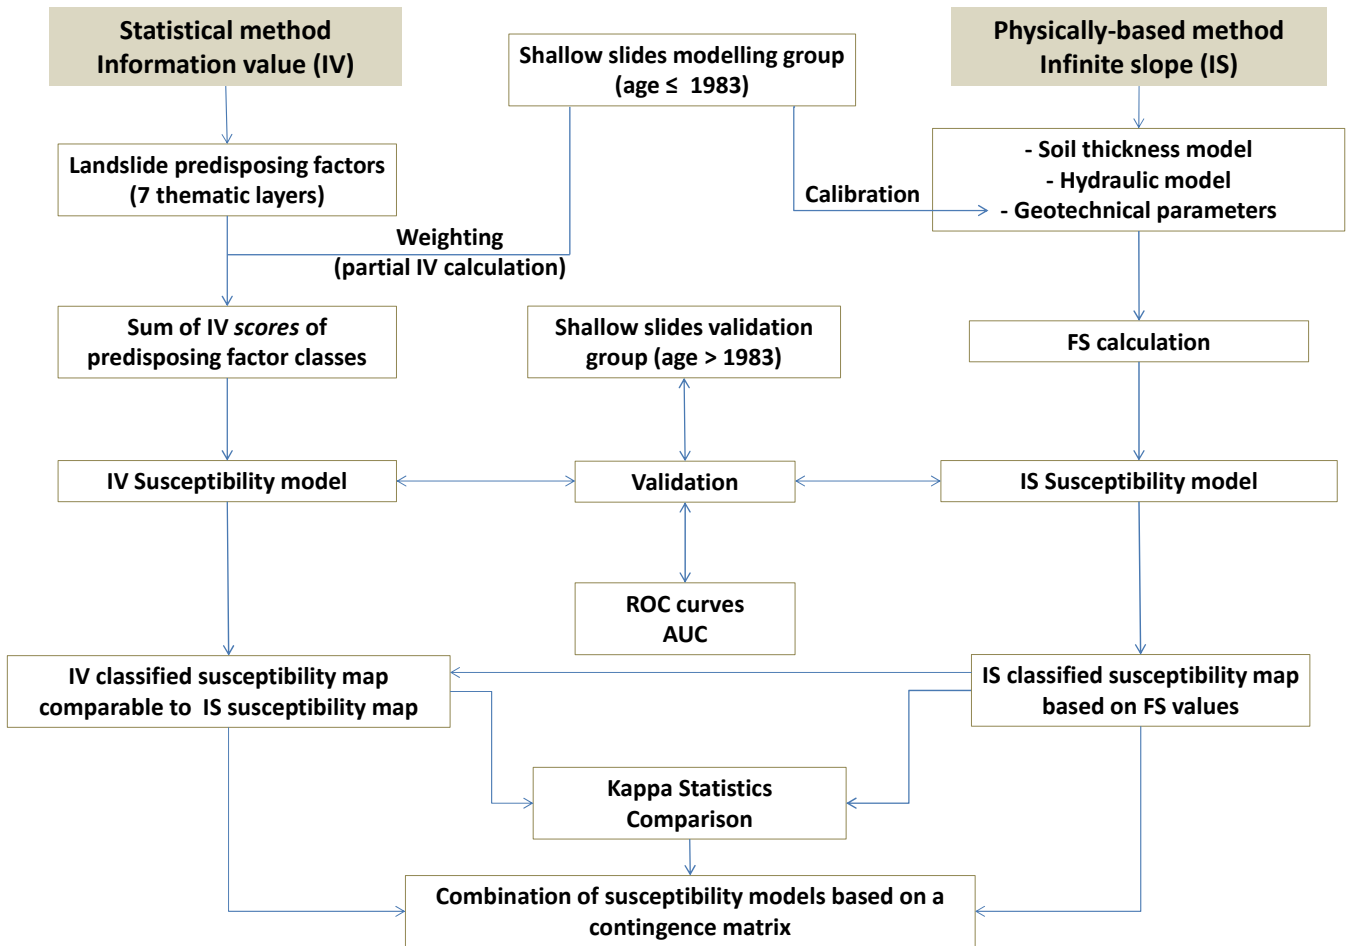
Statistical method
Information value (IV)

Shallow slides modelling group
(age ≤ 1983)

Physically-based method
Infinite slope (IS)

Landslide predisposing factors
(7 thematic layers)

Calibration

- Soil thickness model
- Hydraulic model
- Geotechnical parameters

Weighting
(partial IV calculation)

Sum of IV *scores* of
predisposing factor classes

Shallow slides validation
group (age > 1983)

FS calculation

IV Susceptibility model

Validation

IS Susceptibility model

ROC curves
AUC

IV classified susceptibility map
comparable to IS susceptibility map

IS classified susceptibility map
based on FS values

Kappa Statistics
Comparison

Combination of susceptibility models based on a
contingence matrix